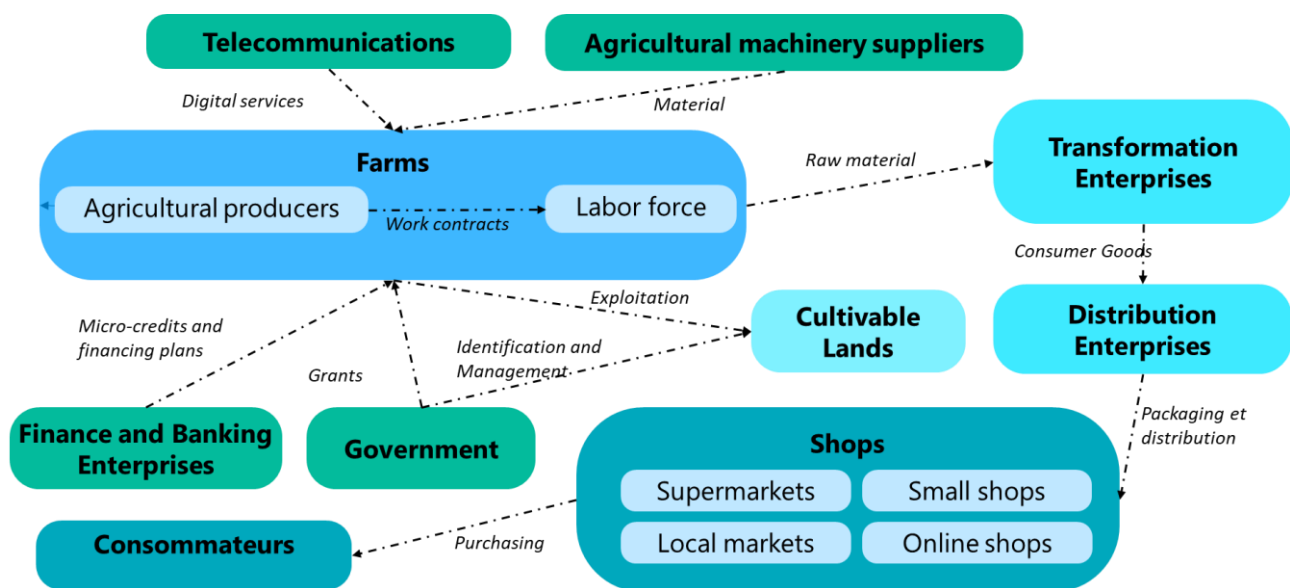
Telecommunications

Agricultural machinery suppliers

Digital services

Material

Farms

Agricultural producers

Work contracts

Labor force

Raw material

Transformation Enterprises

Consumer Goods

Distribution Enterprises

Exploitation

Cultivable Lands

Micro-credits and financing plans

Grants

Identification and Management

Packaging et distribution

Finance and Banking Enterprises

Government

Shops

Supermarkets

Small shops

Local markets

Online shops

Consommateurs

Purchasing